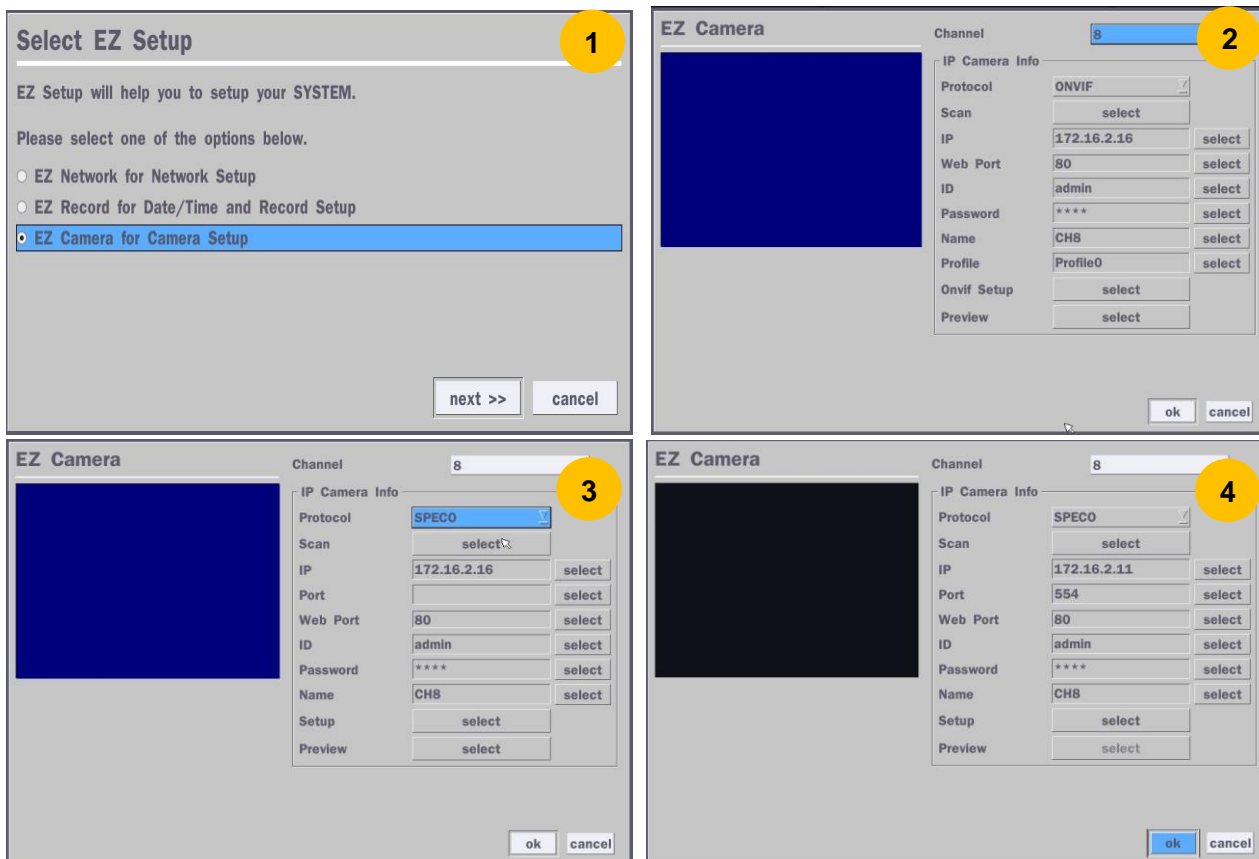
Select EZ Setup

1

EZ Setup will help you to setup your SYSTEM.

Please select one of the options below.

EZ Network for Network Setup
EZ Record for Date/Time and Record Setup
EZ Camera for Camera Setup

next >> cancel

EZ Camera

Channel 8

2

IP Camera Info

| | | |
|---|---|---|
| Protocol | ONVIF | |
| Scan | select | |
| IP | 172.16.2.16 | select |
| Web Port | 80 | select |
| ID | admin | select |
| Password | **** | select |
| Name | CH8 | select |
| Profile | Profile0 | select |
| Onvif Setup | select | |
| Preview | select | |

ok cancel

EZ Camera

Channel 8

3

IP Camera Info

| | | |
|---|---|---|
| Protocol | SPECO | |
| Scan | select | |
| IP | 172.16.2.16 | select |
| Port | | select |
| Web Port | 80 | select |
| ID | admin | select |
| Password | **** | select |
| Name | CH8 | select |
| Setup | select | |
| Preview | select | |

ok cancel

EZ Camera

Channel 8

4

IP Camera Info

| | | |
|---|---|---|
| Protocol | SPECO | |
| Scan | select | |
| IP | 172.16.2.11 | select |
| Port | 554 | select |
| Web Port | 80 | select |
| ID | admin | select |
| Password | **** | select |
| Name | CH8 | select |
| Setup | select | |
| Preview | select | |

ok cancel